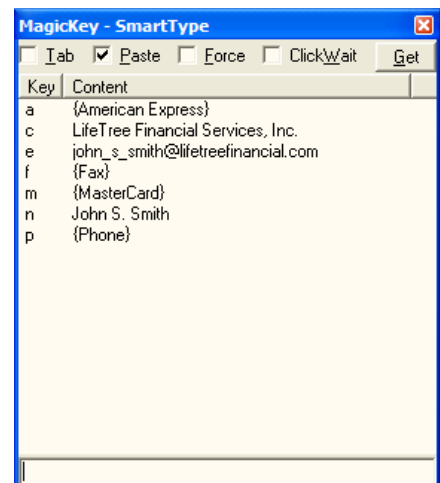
MagicKey - SmartType

Tab
Paste
Force
ClickWait
Get

| Key | Content |
|---|---|
| a | {American Express} |
| c | LifeTree Financial Services, Inc. |
| e | john_s_smith@lifetreefinancial.com |
| f | {Fax} |
| m | {MasterCard} |
| n | John S. Smith |
| p | {Phone} |